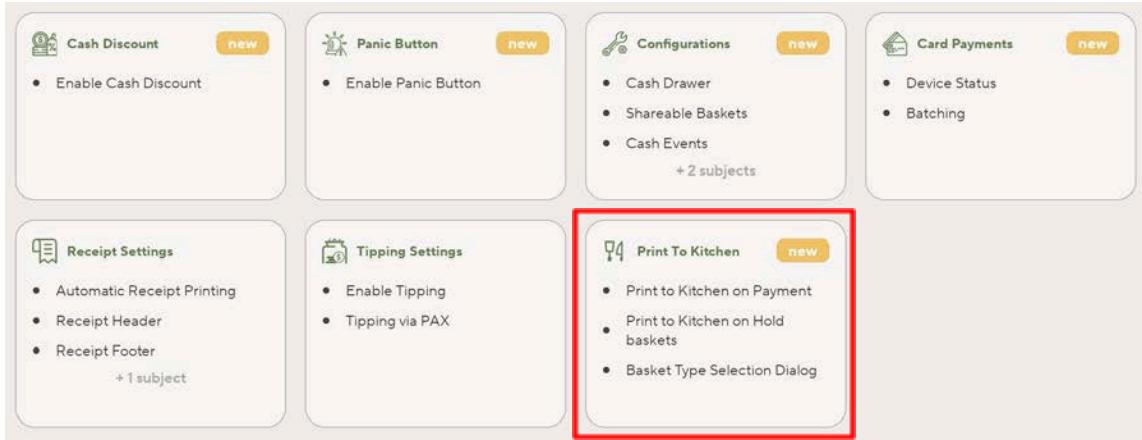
Cash Discount new
- Enable Cash Discount

Panic Button new
- Enable Panic Button

Configurations new
- Cash Drawer
- Shareable Baskets
- Cash Events

+ 2 subjects

Card Payments new
- Device Status
- Batching

Receipt Settings
- Automatic Receipt Printing
- Receipt Header
- Receipt Footer

+ 1 subject

Tipping Settings
- Enable Tipping
- Tipping via PAX

Print To Kitchen new
- Print to Kitchen on Payment
- Print to Kitchen on Hold baskets
- Basket Type Selection Dialog